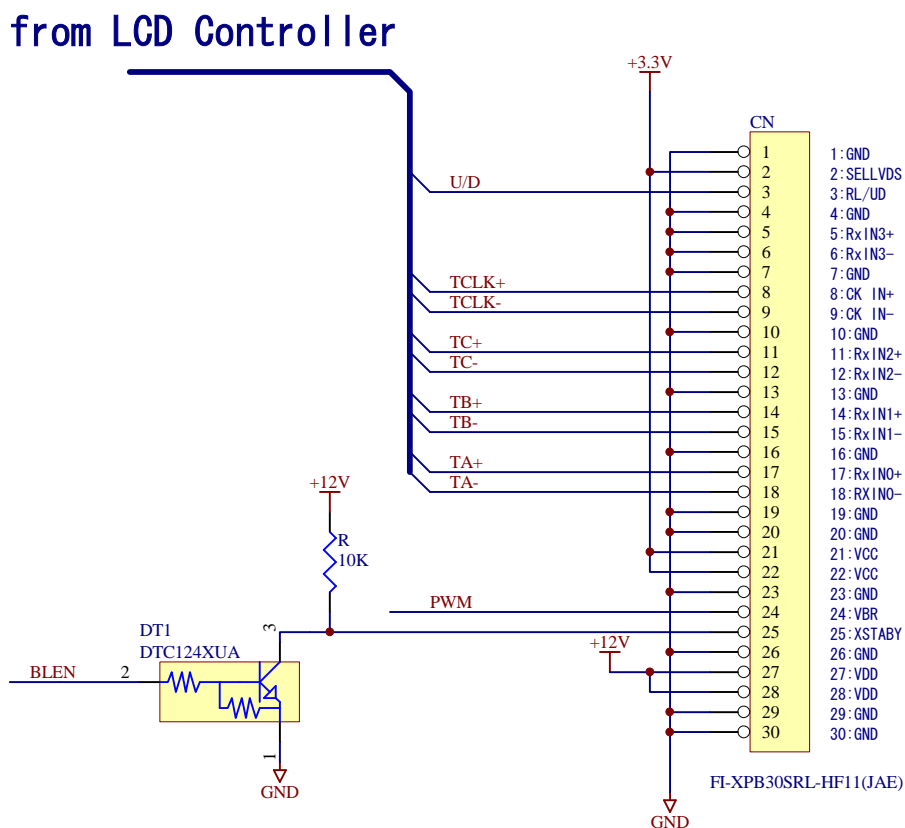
from LCD Controller

+3.3V

CN

U/D

TCLK+
TCLK-

TC+
TC-

TB+
TB-

TA+
TA-

+12V

R
10K

PWM

+12V

DT1
DTC124XUA

3

BLEN
2

1
GND

GND

1
2
3
4
5
6
7
8
9
10
11
12
13
14
15
16
17
18
19
20
21
22
23
24
25
26
27
28
29
30

1:GND
2:SELLVDS
3:RL/UD
4:GND
5:RxIN3+
6:RxIN3-
7:GND
8:CK IN+
9:CK IN-
10:GND
11:RxIN2+
12:RxIN2-
13:GND
14:RxIN1+
15:RxIN1-
16:GND
17:RxIN0+
18:RXIN0-
19:GND
20:GND
21:VCC
22:VCC
23:GND
24:VBR
25:XSTABY
26:GND
27:VDD
28:VDD
29:GND
30:GND

FI-XPB30SRL-HF11(JAE)